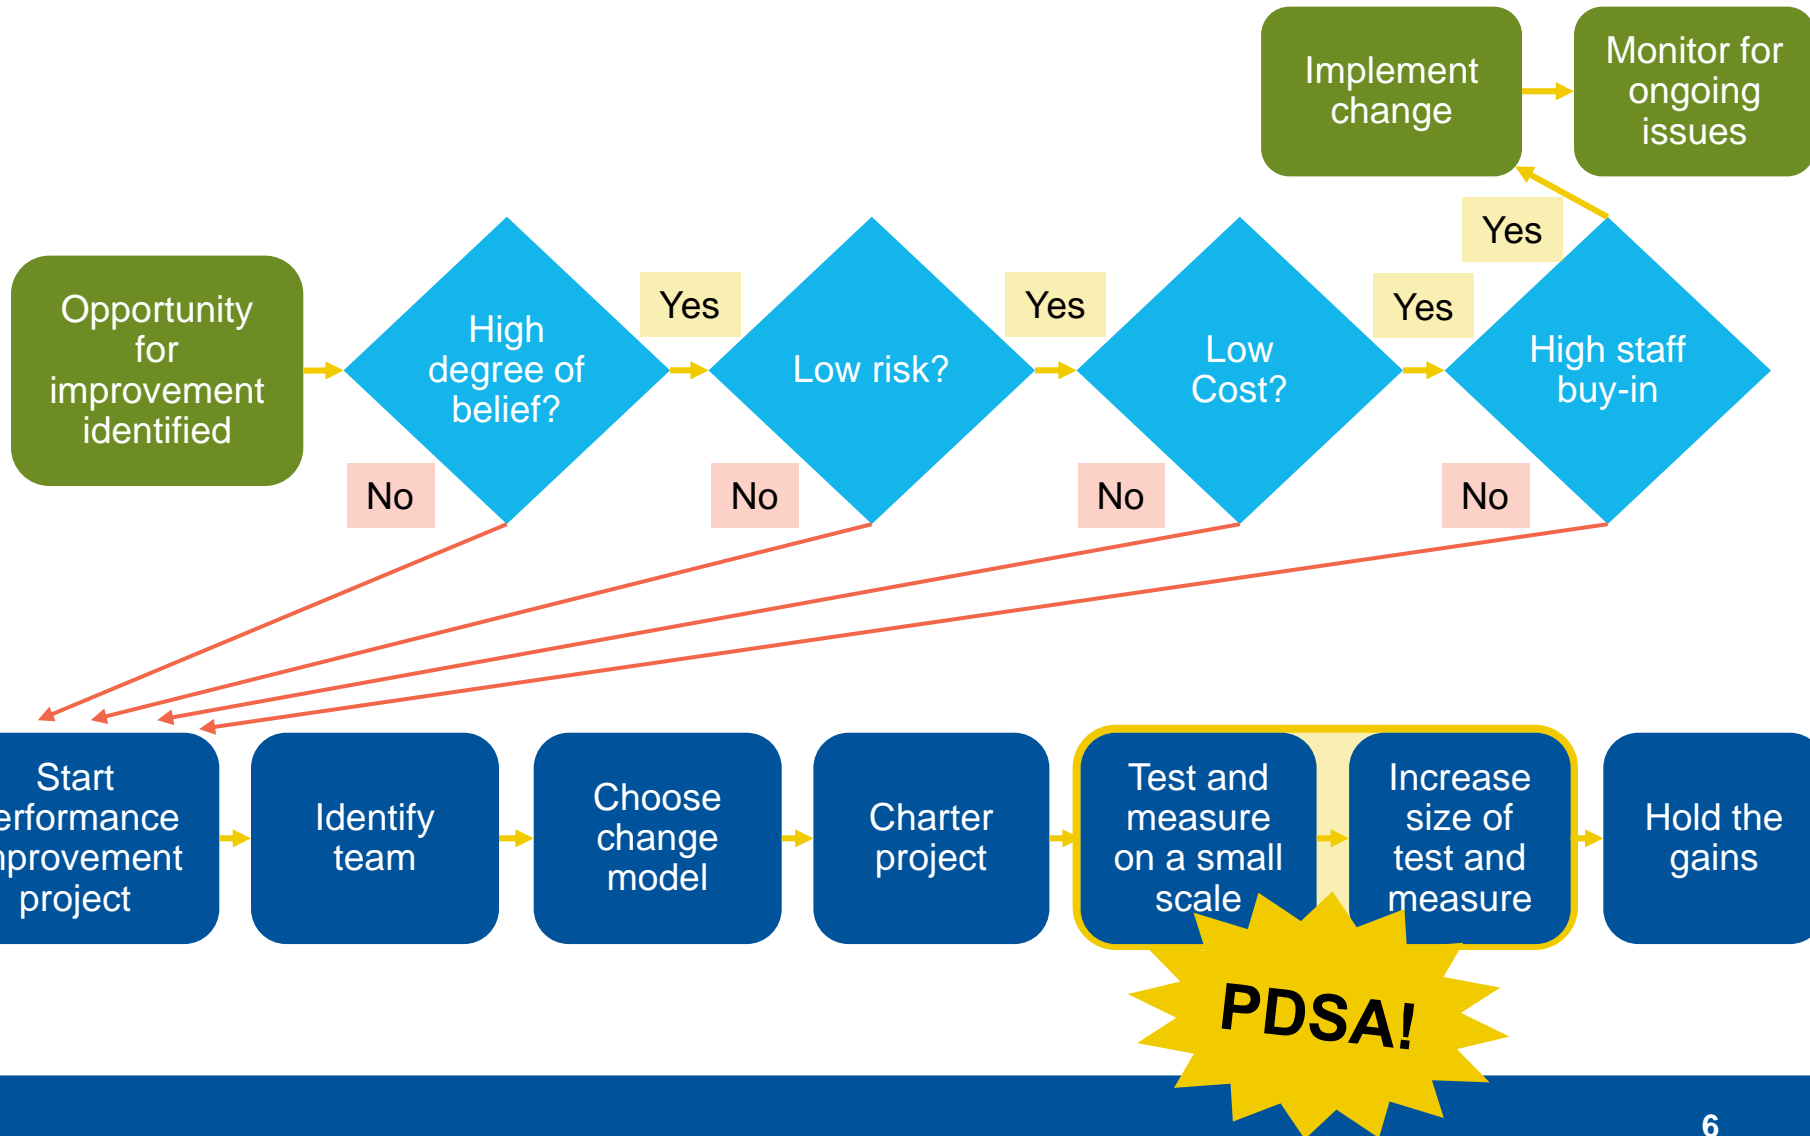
Implement change

Monitor for ongoing issues

Yes

Opportunity for improvement identified

High degree of belief?

Yes

Low risk?

Yes

Low Cost?

Yes

High staff buy-in

No

No

No

No

Start erformance nprovement project

Identify team

Choose change model

Charter project

Test and measure on a small scale

Increase size of test and measure

Hold the gains

PDSA!

6